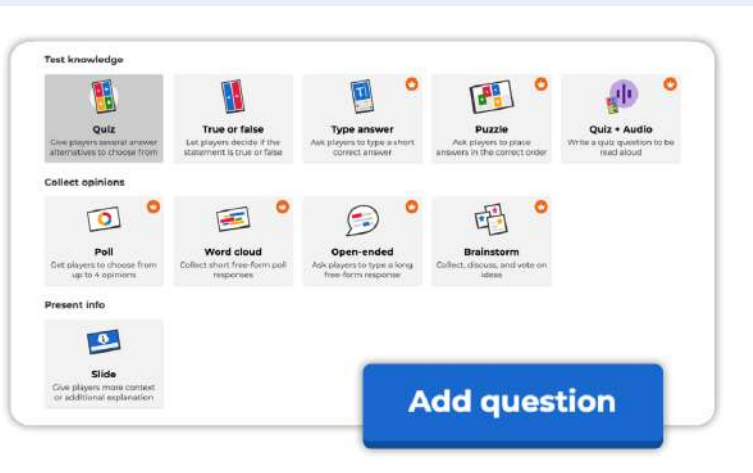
Test knowledge

Quiz
Give players several answer alternatives to choose from

True or false
Let players decide if the statement is true or false

Type answer
Ask players to type a short correct answer

Puzzle
Ask players to place answers in the correct order

Quiz + Audio
Write a quiz question to be read aloud

Collect opinions

Poll
Get players to choose from up to 4 opinions

Word cloud
Collect short free-form poll responses

Open-ended
Ask players to type a long free-form response

Brainstorm
Collect, discuss, and vote on ideas

Present info

Slide
Give players more context or additional explanation

Add question